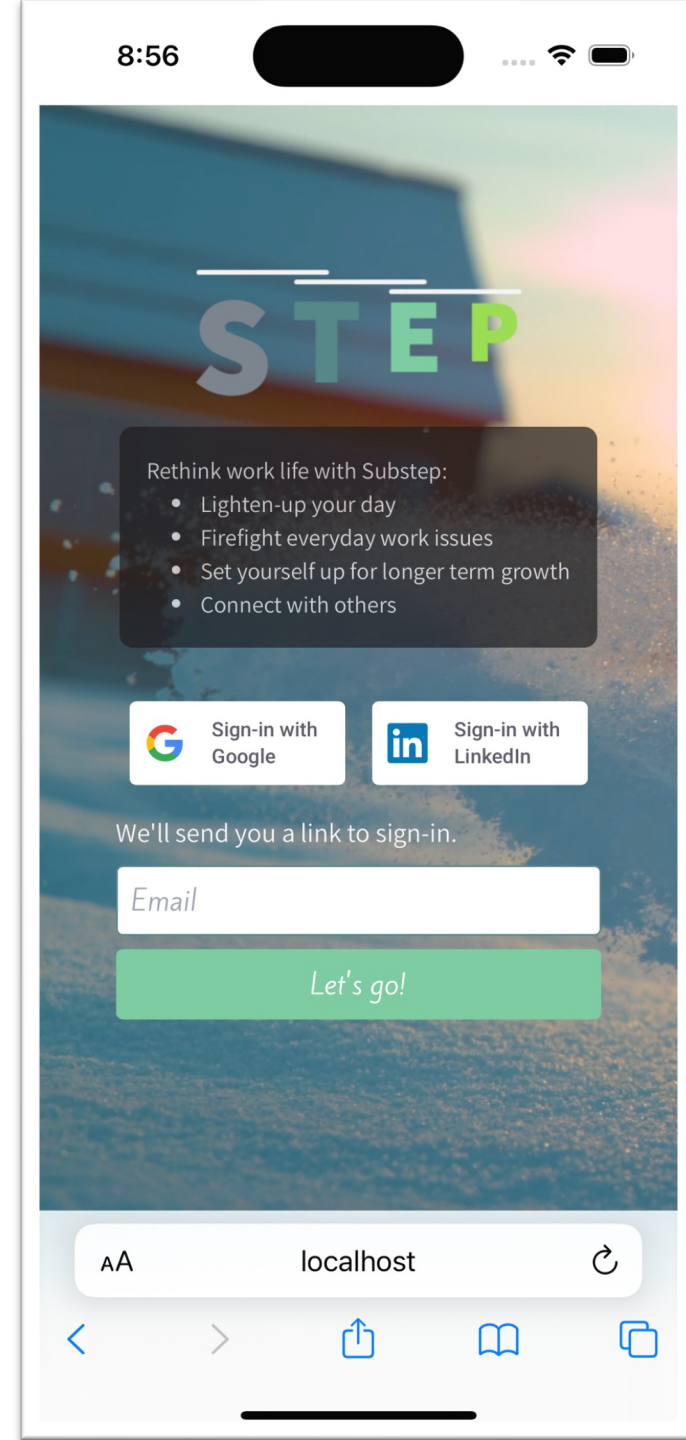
8:56

STEP

Rethink work life with Substep:
- Lighten-up your day
- Firefight everyday work issues
- Set yourself up for longer term growth
- Connect with others

Sign-in with Google

Sign-in with LinkedIn

We'll send you a link to sign-in.

Email

Let's go!

AA localhost